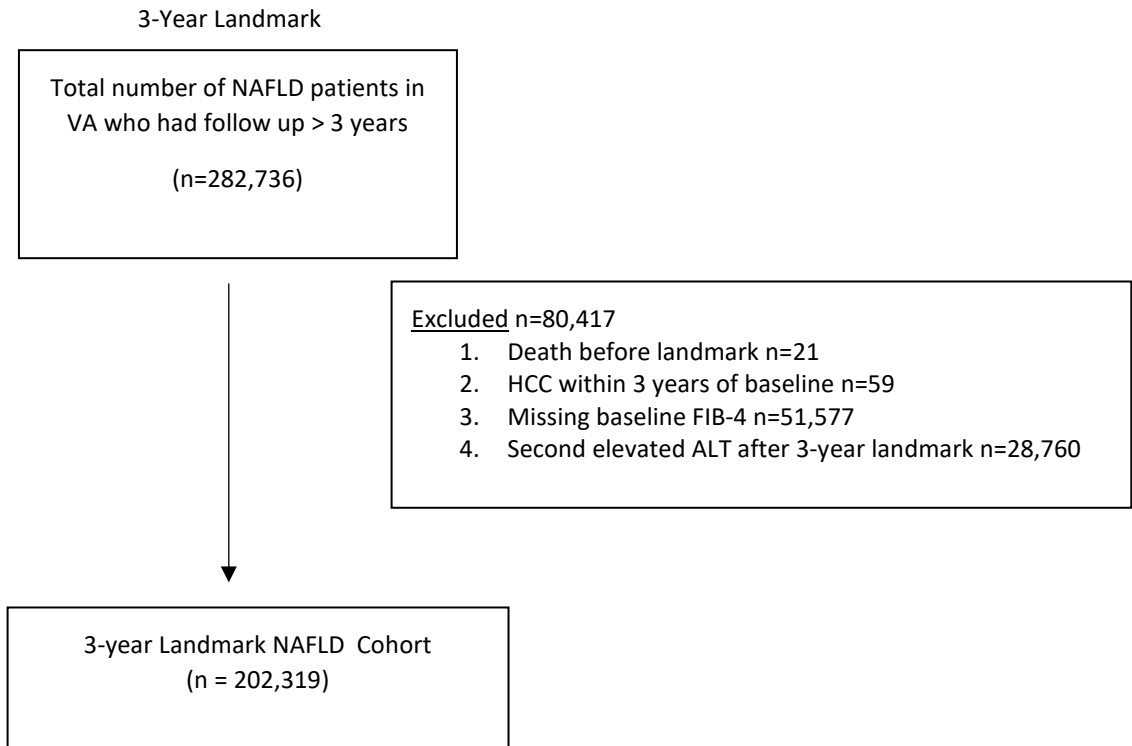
3-Year Landmark

Total number of NAFLD patients in VA who had follow up > 3 years

(n=282,736)

Excluded n=80,417

1. Death before landmark n=21
2. HCC within 3 years of baseline n=59
3. Missing baseline FIB-4 n=51,577
4. Second elevated ALT after 3-year landmark n=28,760

3-year Landmark NAFLD Cohort
(n = 202,319)